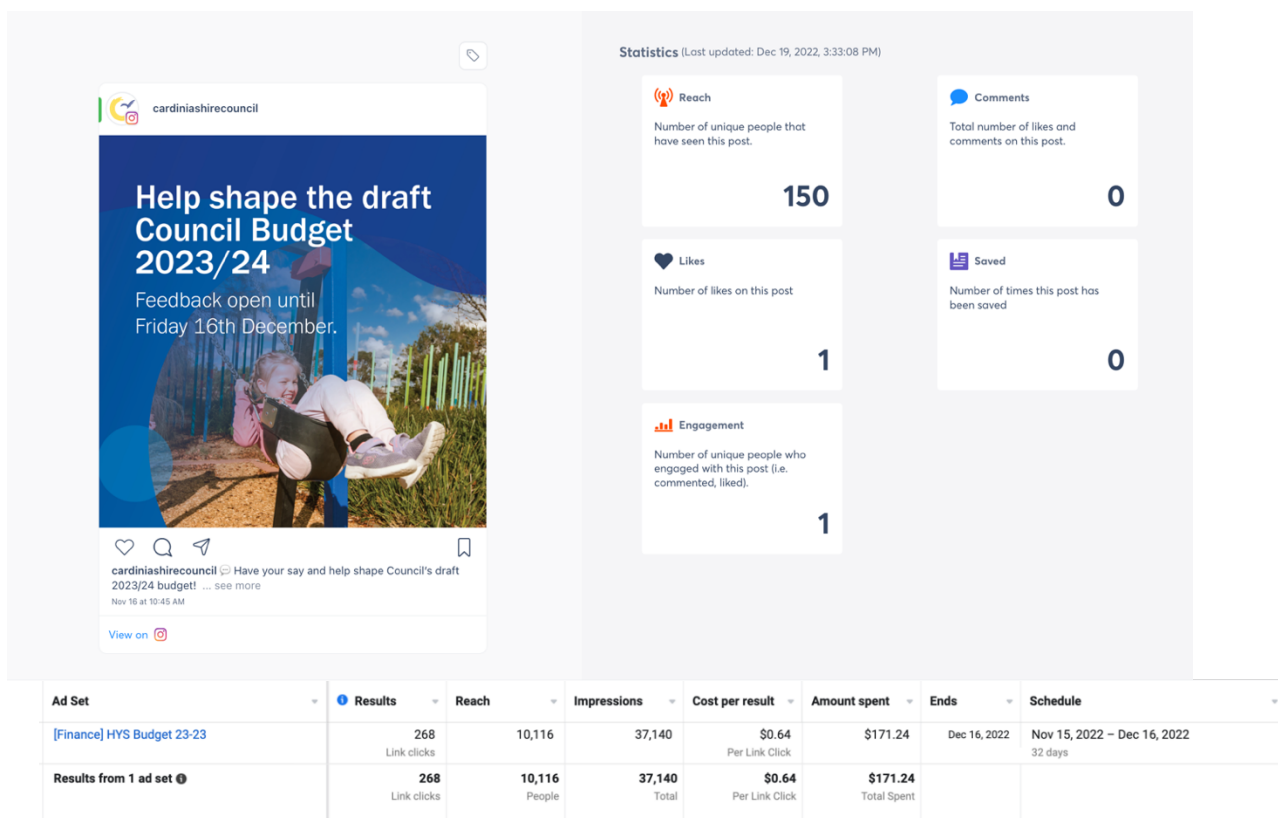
cardiniashirecouncil

Help shape the draft Council Budget 2023/24

Feedback open until Friday 16th December.

cardiniashirecouncil 💬 Have your say and help shape Council's draft 2023/24 budget! ... see more

Nov 16 at 10:45 AM

View on

Statistics (Last updated: Dec 19, 2022, 3:33:08 PM)

Reach
Number of unique people that have seen this post.
150

Comments
Total number of likes and comments on this post.
0

Likes
Number of likes on this post
1

Saved
Number of times this post has been saved
0

Engagement
Number of unique people who engaged with this post (i.e. commented, liked).
1

| Ad Set | Results | Reach | Impressions | Cost per result | Amount spent | Ends | Schedule |
|---|---|---|---|---|---|---|---|
| [Finance] HYS Budget 23-23 | 268 Link clicks | 10,116 | 37,140 | $0.64 Per Link Click | $171.24 | Dec 16, 2022 | Nov 15, 2022 – Dec 16, 2022 32 days |
| Results from 1 ad set | 268 Link clicks | 10,116 People | 37,140 Total | $0.64 Per Link Click | $171.24 Total Spent | | |